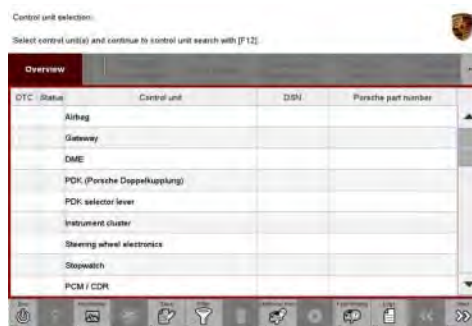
Control unit selection:

Select control unit(s) and continue to control unit search with [F12].

Overview

| DTC | Status | Control unit | DSN | Porsche part number |
|---|---|---|---|---|
| | | Airbag | | |
| | | Gateway | | |
| | | DME | | |
| | | PDK (Porsche Doppelkupplung) | | |
| | | PDK selector lever | | |
| | | Instrument cluster | | |
| | | Steering wheel electronics | | |
| | | Stopwatch | | |
| | | PCM / CDR | | |